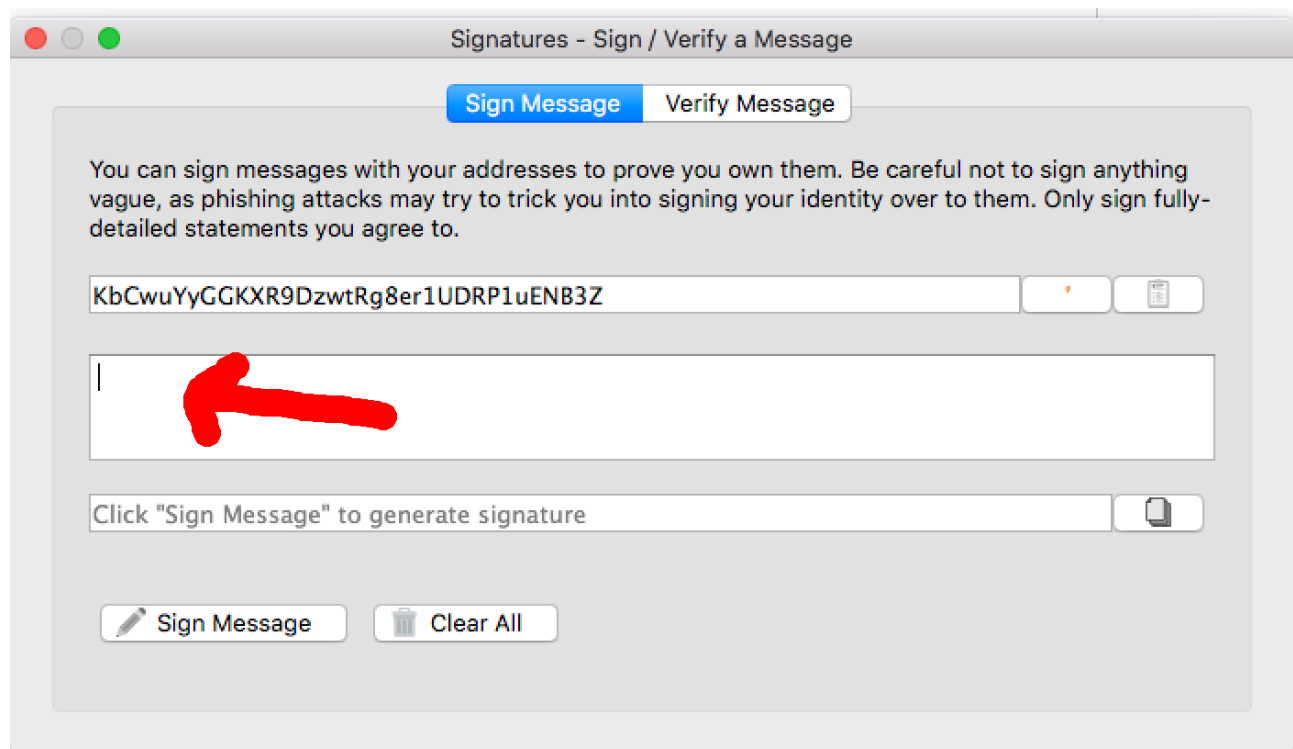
Signatures - Sign / Verify a Message

Sign Message | Verify Message

You can sign messages with your addresses to prove you own them. Be careful not to sign anything vague, as phishing attacks may try to trick you into signing your identity over to them. Only sign fully-detailed statements you agree to.

KbCwuYyGGKXR9DzwtRg8er1UDRP1uENB3Z

Click "Sign Message" to generate signature

Sign Message

Clear All